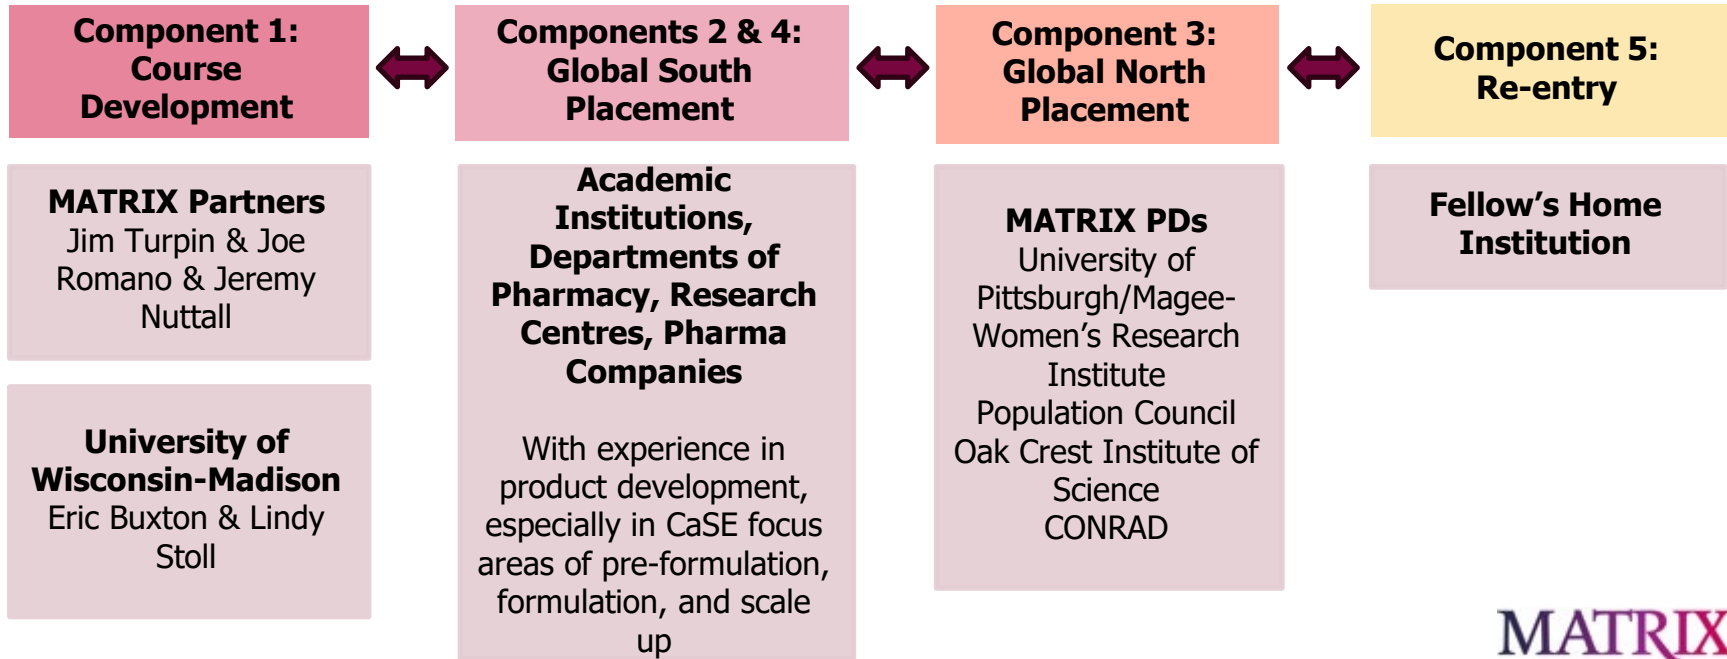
Component 1: Course Development

Components 2 & 4: Global South Placement

Component 3: Global North Placement

Component 5: Re-entry

MATRIX Partners
Jim Turpin & Joe Romano & Jeremy Nuttall

University of Wisconsin-Madison
Eric Buxton & Lindy Stoll

Academic Institutions, Departments of Pharmacy, Research Centres, Pharma Companies

With experience in product development, especially in CaSE focus areas of pre-formulation, formulation, and scale up

MATRIX PDs
University of Pittsburgh/Magee-Women's Research Institute
Population Council
Oak Crest Institute of Science
CONRAD

Fellow's Home Institution

MATRIX